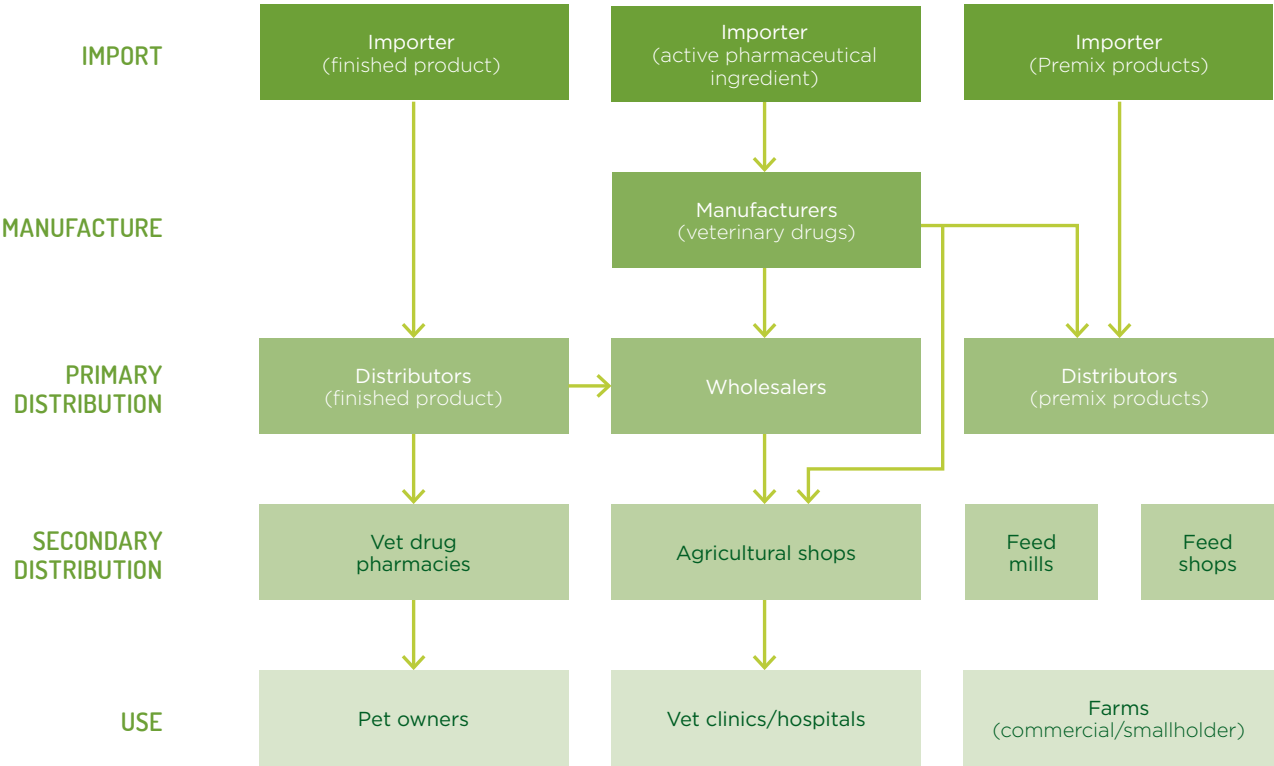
IMPORT

Importer
(finished product)

Importer
(active pharmaceutical ingredient)

Importer
(Premix products)

MANUFACTURE

Manufacturers
(veterinary drugs)

PRIMARY DISTRIBUTION

Distributors
(finished product)

Wholesalers

Distributors
(premix products)

SECONDARY DISTRIBUTION

Vet drug pharmacies

Agricultural shops

Feed mills

Feed shops

USE

Pet owners

Vet clinics/hospitals

Farms
(commercial/smallholder)